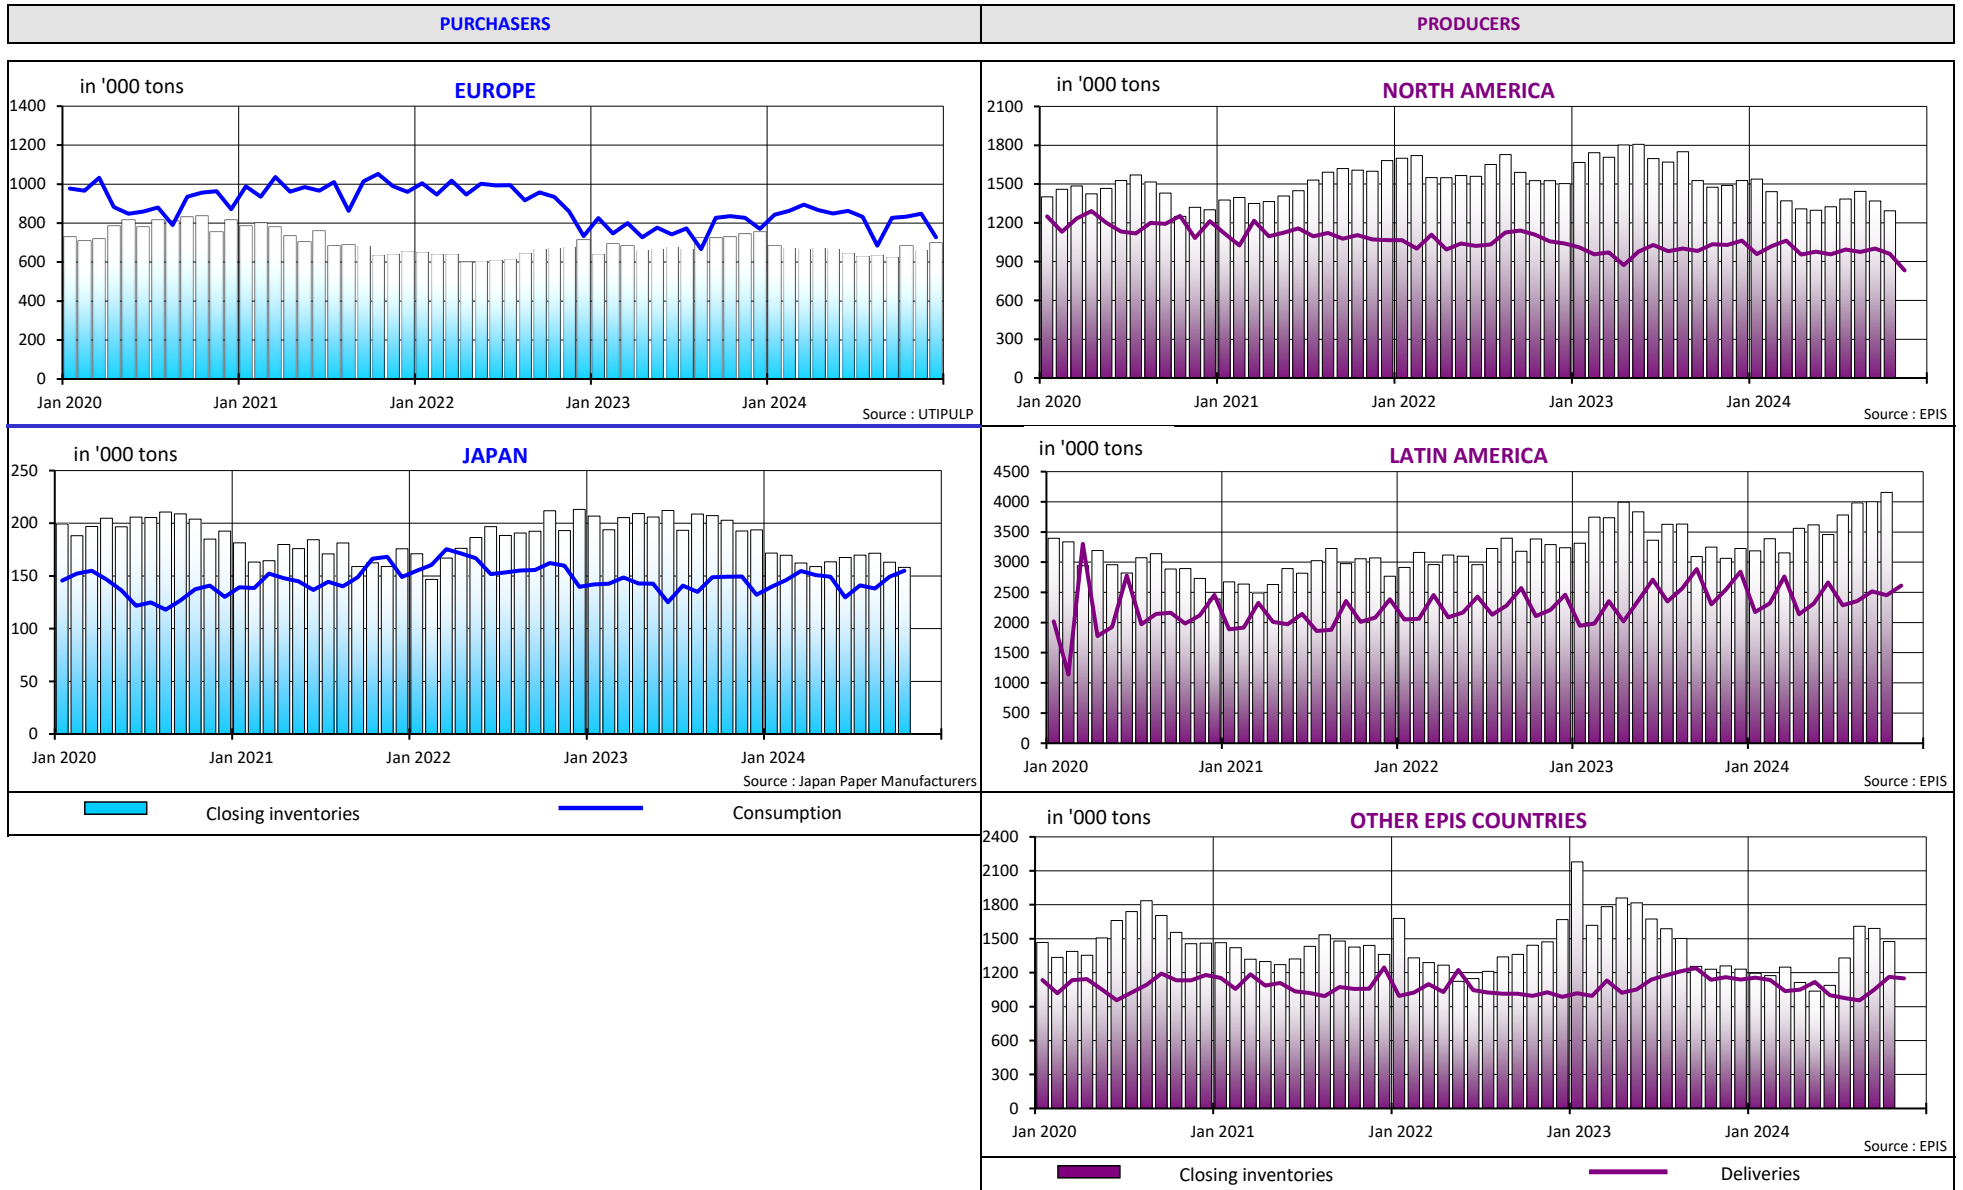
PURCHASERS

in '000 tons
EUROPE
1400
1200
1000
800
600
400
200
0
Jan 2020
Jan 2021
Jan 2022
Jan 2023
Jan 2024
Source : UTIPULP

in '000 tons
JAPAN
250
200
150
100
50
0
Jan 2020
Jan 2021
Jan 2022
Jan 2023
Jan 2024
Source : Japan Paper Manufacturers

Closing inventories
Consumption

PRODUCERS

in '000 tons
NORTH AMERICA
2100
1800
1500
1200
900
600
300
0
Jan 2020
Jan 2021
Jan 2022
Jan 2023
Jan 2024
Source : EPIS

in '000 tons
LATIN AMERICA
4500
4000
3500
3000
2500
2000
1500
1000
500
0
Jan 2020
Jan 2021
Jan 2022
Jan 2023
Jan 2024
Source : EPIS

in '000 tons
OTHER EPIS COUNTRIES
2400
2100
1800
1500
1200
900
600
300
0
Jan 2020
Jan 2021
Jan 2022
Jan 2023
Jan 2024
Source : EPIS

Closing inventories
Deliveries